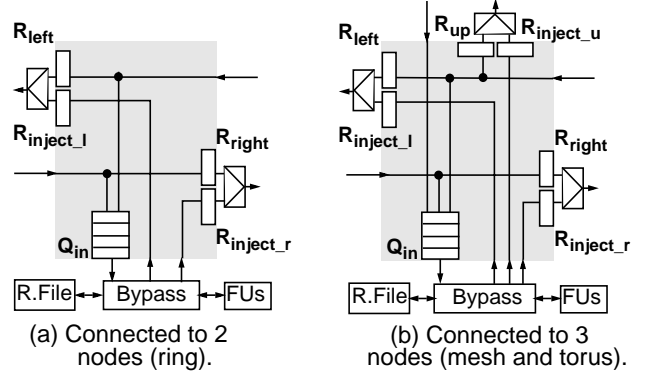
$R_{left}$

$R_{inject\_l}$

$R_{right}$

$R_{inject\_r}$

$Q_{in}$

R.File

Bypass

FUs

(a) Connected to 2 nodes (ring).

$R_{left}$

$R_{up}$

$R_{inject\_u}$

$R_{inject\_l}$

$R_{right}$

$R_{inject\_r}$

$Q_{in}$

R.File

Bypass

FUs

(b) Connected to 3 nodes (mesh and torus).